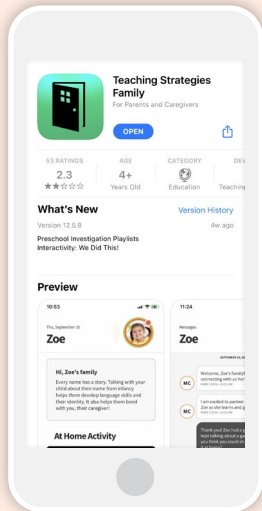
Teaching Strategies Family
For Parents and Caregivers

OPEN

53 RATINGS
2.3
★★☆☆☆

AGE
4+
Years Old

CATEGORY
Education

DEV
Teaching

What's New
Version History

Version 12.5.9
4w ago

Preschool Investigation Playlists
Interactivity: We Did This!

Preview

10:53

Thu, September 10
Zoe

Hi, Zoe's family
Every name has a story. Talking with your child about their name from infancy helps them develop language skills and their identity. It also helps them bond with you, their caregiver!

At Home Activity

11:24

Messages
Zoe

SEPTEMBER 10

MC
Welcome, Zoe's family! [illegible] connecting with us here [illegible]

MC
I am excited to partner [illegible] Zoe as she learns and g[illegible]

Thank you! Zoe had a g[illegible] kept talking about a g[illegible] you think you could sh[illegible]